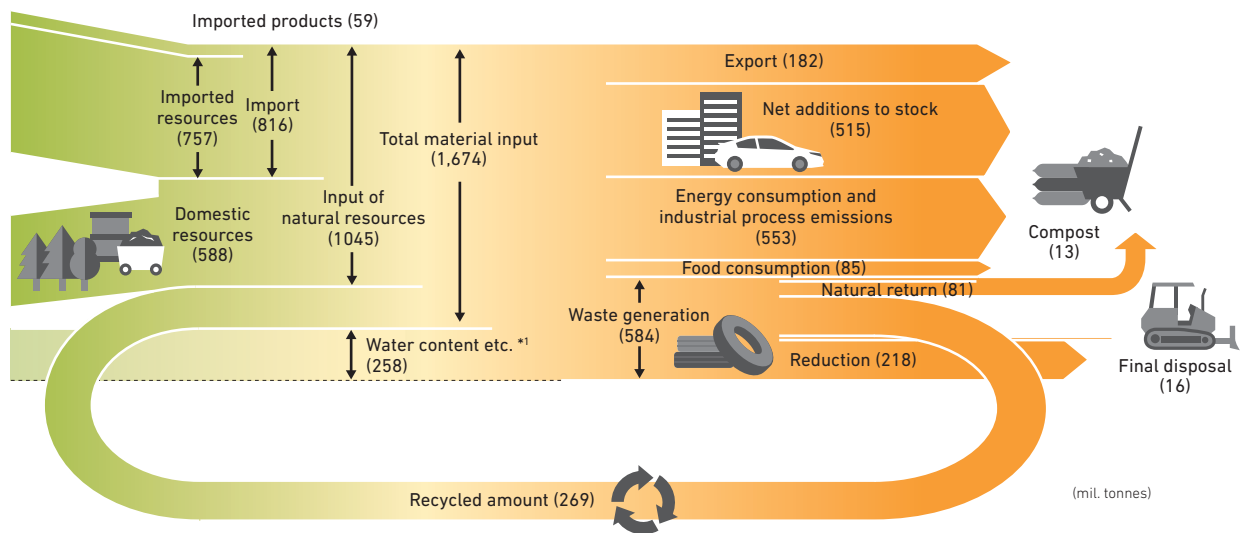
Imported products (59)

Imported resources (757)

Import (816)

Input of natural resources (1045)

Total material input (1,674)

Domestic resources (588)

Water content etc. *1 (258)

Export (182)

Net additions to stock (515)

Energy consumption and industrial process emissions (553)

Food consumption (85)

Natural return (81)

Compost (13)

Waste generation (584)

Reduction (218)

Final disposal (16)

Recycled amount (269)

(mil. tonnes)